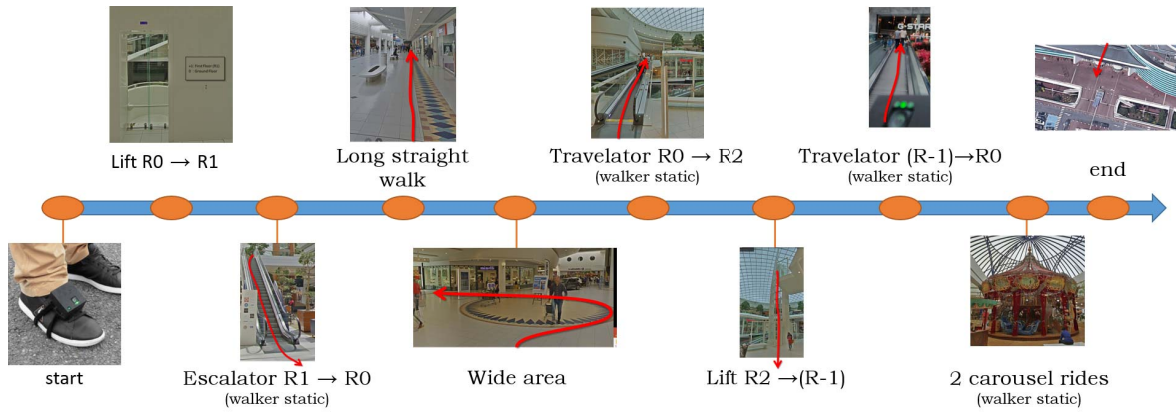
Lift R0 → R1

Long straight walk

Travelator R0 → R2
(walker static)

Travelator (R-1)→R0
(walker static)

end

start

Escalator R1 → R0
(walker static)

Wide area

Lift R2 →(R-1)

2 carousel rides
(walker static)